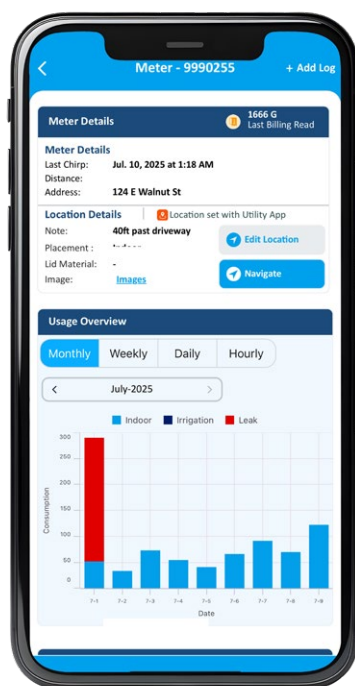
<
Meter - 9990255
+ Add Log

Meter Details
1666 G
Last Billing Read

Meter Details
Last Chirp: Jul. 10, 2025 at 1:18 AM
Distance:
Address: 124 E Walnut St

Location Details
Location set with Utility App
Note: 40ft past driveway
Placement : Indoor
Lid Material: -
Image: Images
Edit Location
Navigate

Usage Overview
Monthly
Weekly
Daily
Hourly
<
July-2025
>

Indoor
Irrigation
Leak

300
250
200
150
100
50
0
Consumption
7-1
7-2
7-3
7-4
7-5
7-6
7-7
7-8
7-9
Date